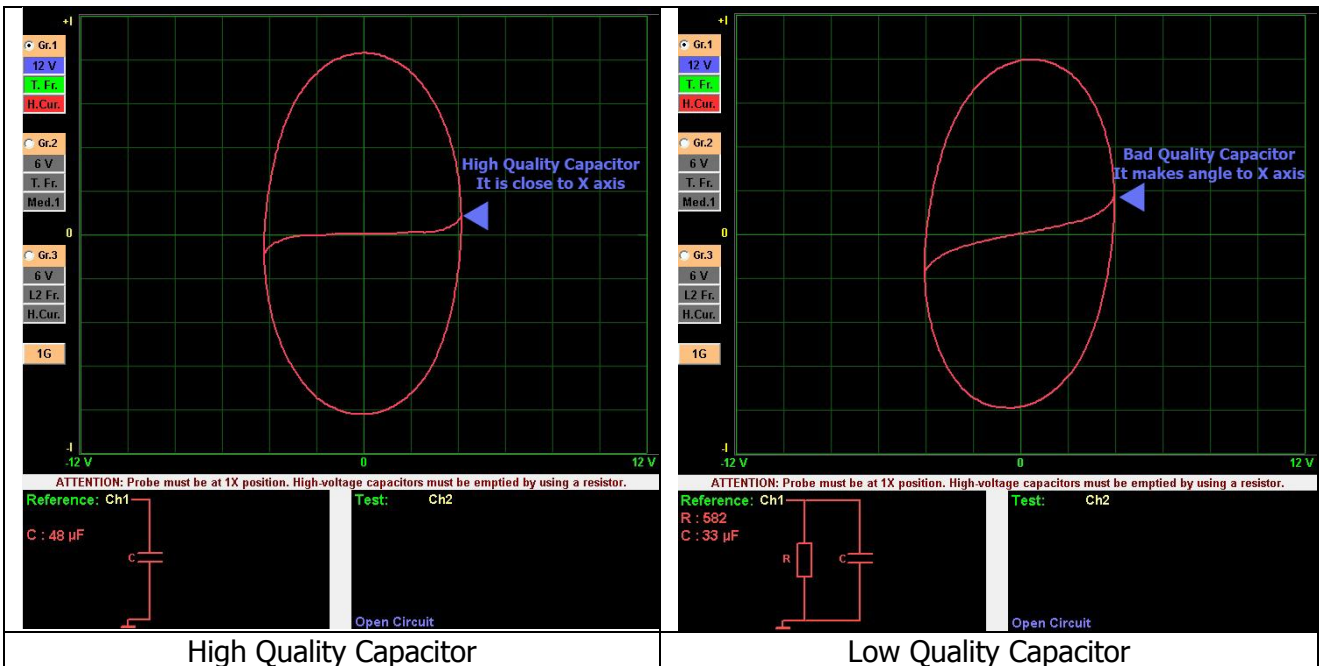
+I

Gr.1
12 V
T. Fr.
H.Cur.

Gr.2
6 V
T. Fr.
Med.1

Gr.3
6 V
L2 Fr.
H.Cur.

1G

0

-I

High Quality Capacitor
It is close to X axis

-12 V
0
12 V

ATTENTION: Probe must be at 1X position. High-voltage capacitors must be emptied by using a resistor.

Reference: Ch1
C : 48 µF
C

Test: Ch2
Open Circuit

+I

Gr.1
12 V
T. Fr.
H.Cur.

Gr.2
6 V
T. Fr.
Med.1

Gr.3
6 V
L2 Fr.
H.Cur.

1G

0

-I

Bad Quality Capacitor
It makes angle to X axis

-12 V
0
12 V

ATTENTION: Probe must be at 1X position. High-voltage capacitors must be emptied by using a resistor.

Reference: Ch1
R : 582
C : 33 µF
R
C

Test: Ch2
Open Circuit

| High Quality Capacitor | Low Quality Capacitor |
|---|---|